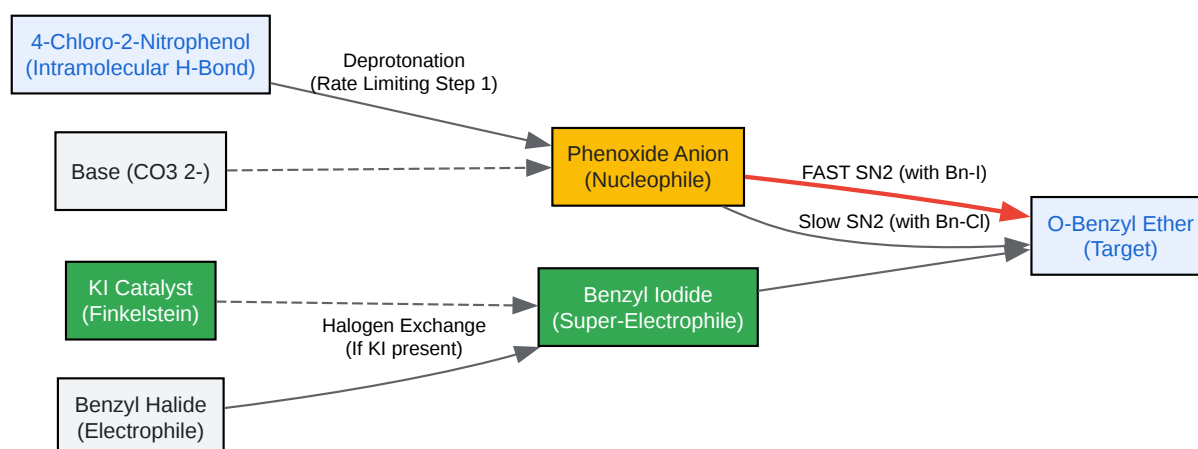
4-Chloro-2-Nitrophenol
(Intramolecular H-Bond)

Deprotonation
(Rate Limiting Step 1)

Base (CO3 2-)

Phenoxide Anion
(Nucleophile)

FAST SN2 (with Bn-I)

Slow SN2 (with Bn-Cl)

O-Benzyl Ether
(Target)

KI Catalyst
(Finkelstein)

Benzyl Iodide
(Super-Electrophile)

Halogen Exchange
(If KI present)

Benzyl Halide
(Electrophile)